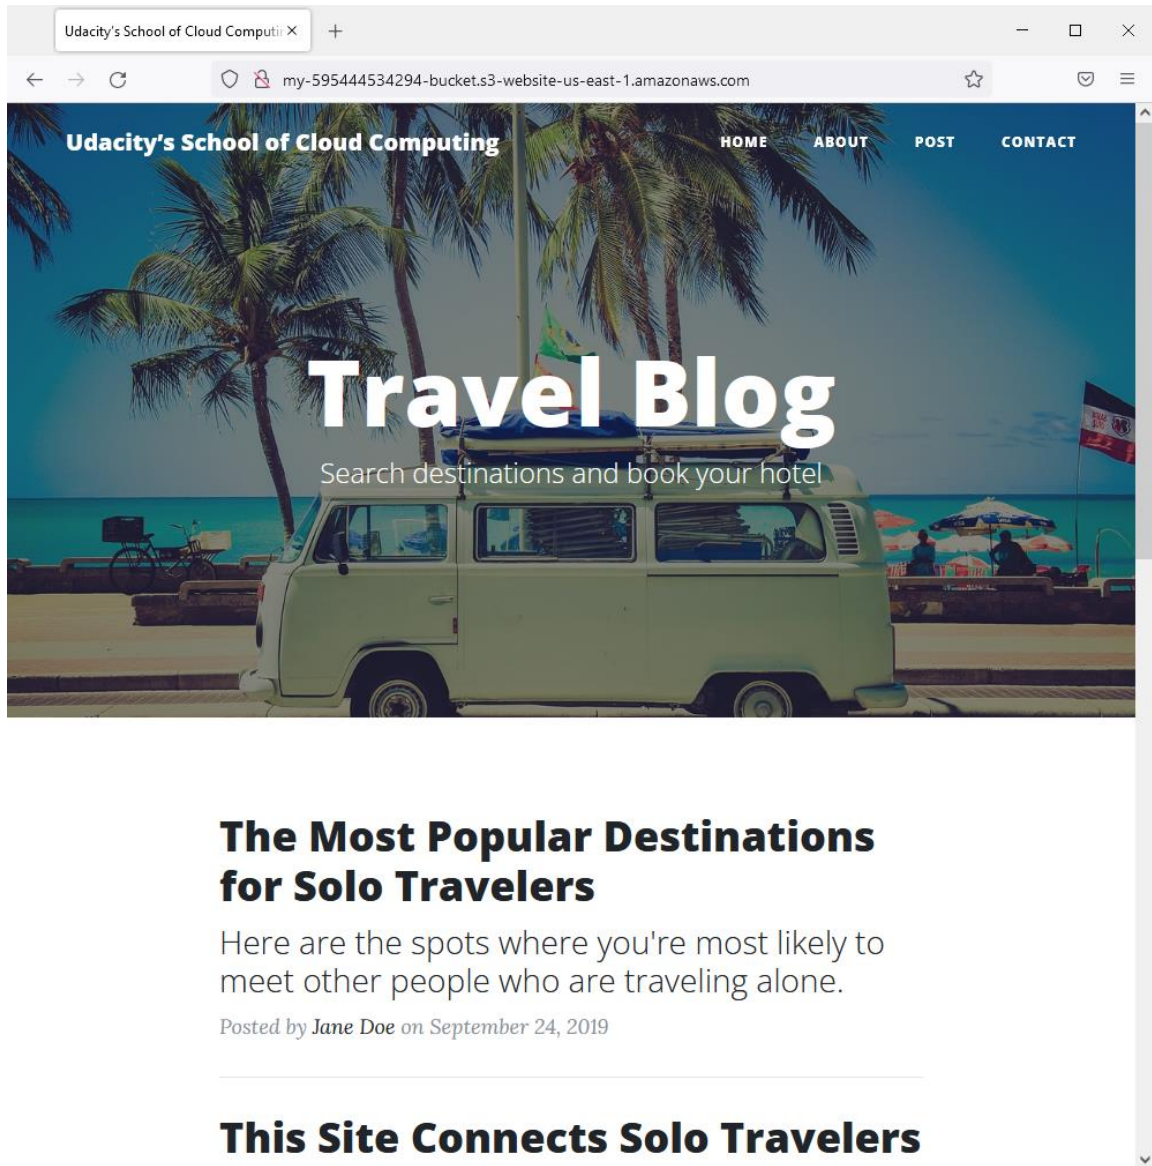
Udacity's School of Cloud Computi

my-595444534294-bucket.s3-website-us-east-1.amazonaws.com

Udacity's School of Cloud Computing

HOME ABOUT POST CONTACT

Travel Blog

Search destinations and book your hotel

The Most Popular Destinations for Solo Travelers

Here are the spots where you're most likely to meet other people who are traveling alone.

Posted by Jane Doe on September 24, 2019

This Site Connects Solo Travelers